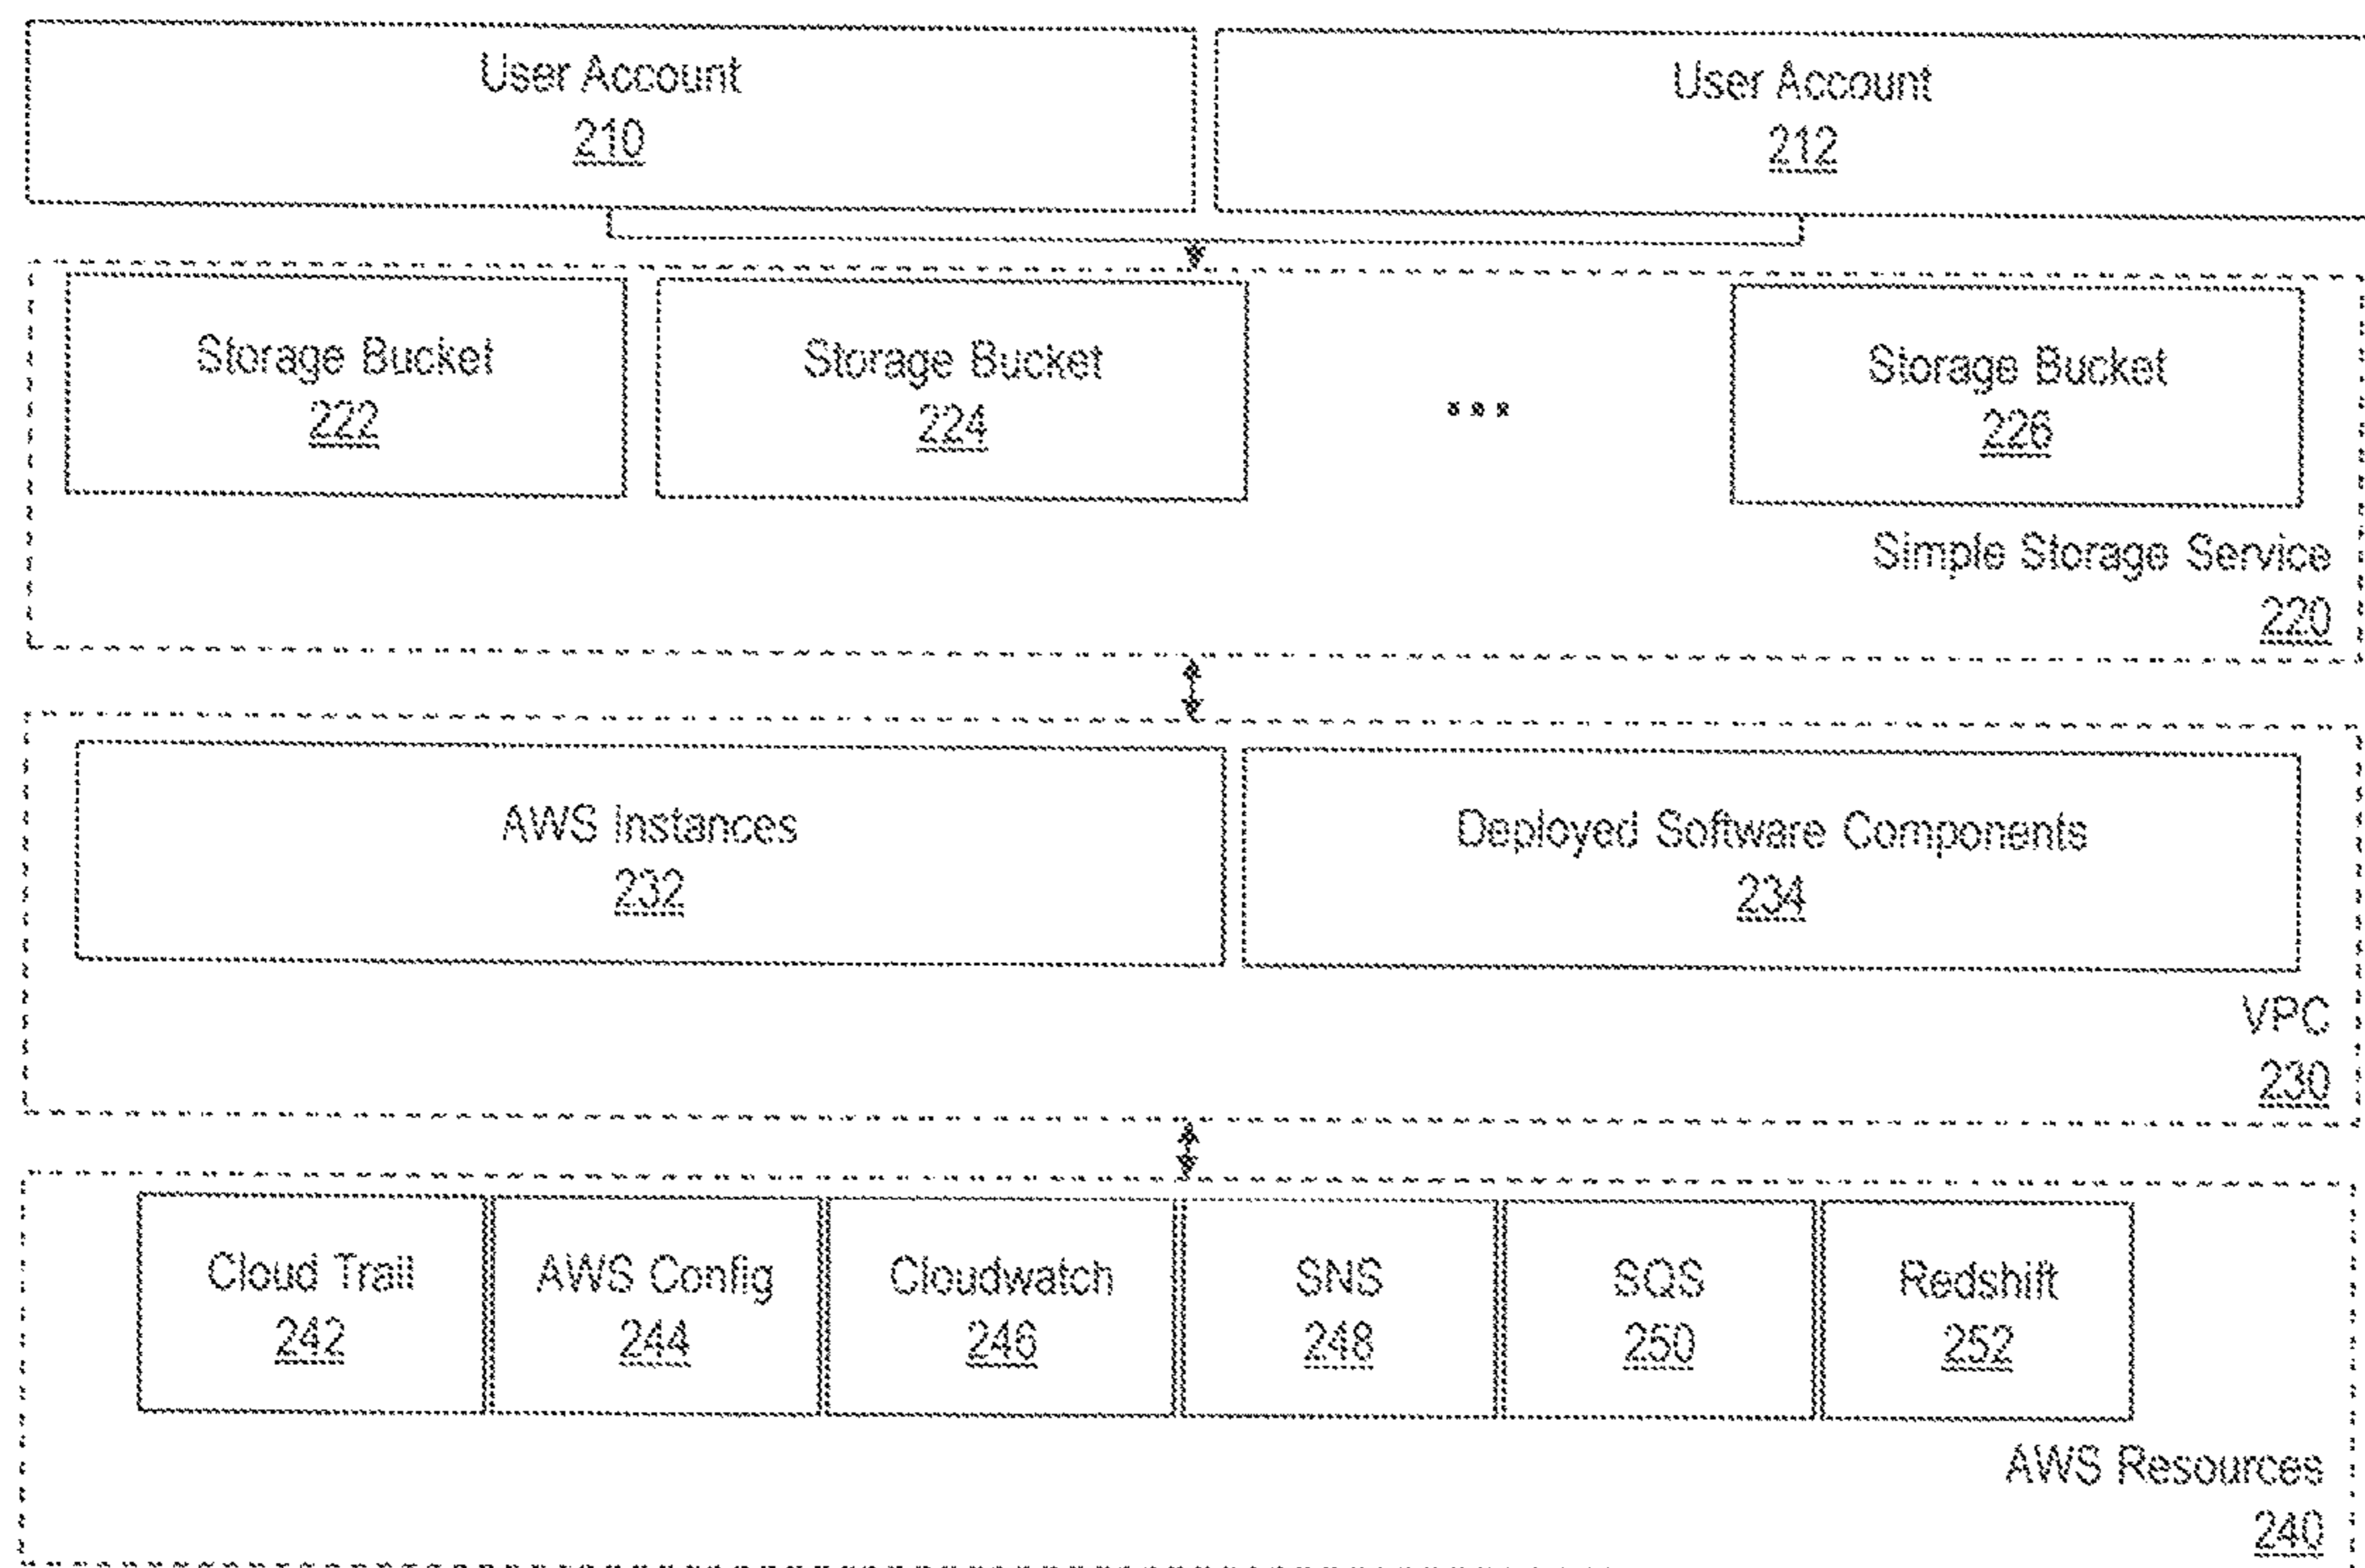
User Account
210

User Account
212

Storage Bucket
222

Storage Bucket
224

...

Storage Bucket
226

Simple Storage Service
220

AWS Instances
232

Deployed Software Components
234

VPC
230

Cloud Trail
242

AWS Config
244

Cloudwatch
246

SNS
248

SQS
250

Redshift
252

AWS Resources
240